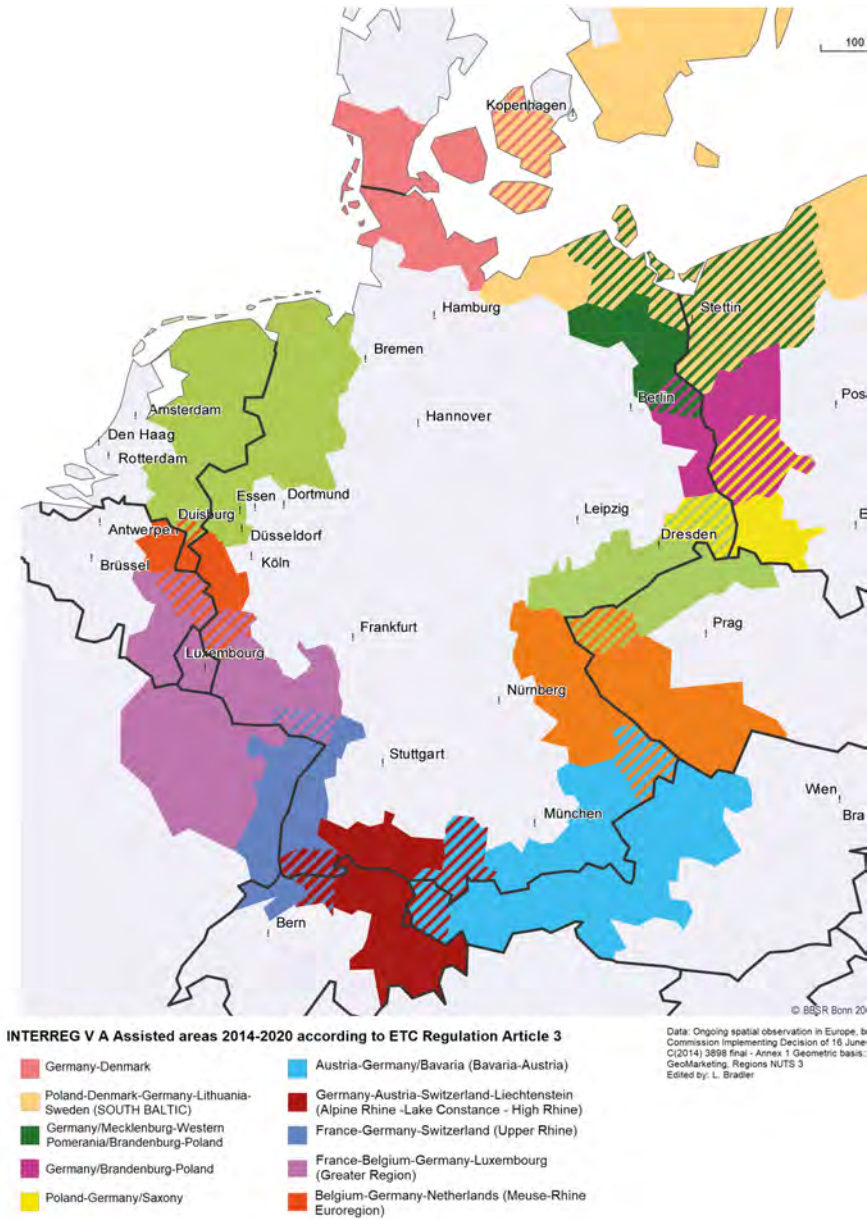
100

Kopenhagen

Hamburg

Stettin

Bremen

Amsterdam

Hannover

Berlin

Pos

Den Haag

Rotterdam

Essen

Dortmund

Duisburg

Antwerpen

Düsseldorf

Leipzig

Dresden

B

Brüssel

Köln

Frankfurt

Prag

Luxembourg

Nürnberg

Stuttgart

Wien

Bra

München

Bern

© BBSR Bonn 20

INTERREG V A Assisted areas 2014-2020 according to ETC Regulation Article 3

Germany-Denmark

Poland-Denmark-Germany-Lithuania-Sweden (SOUTH BALTIC)

Germany/Mecklenburg-Western Pomerania/Brandenburg-Poland

Germany/Brandenburg-Poland

Poland-Germany/Saxony

Austria-Germany/Bavaria (Bavaria-Austria)

Germany-Austria-Switzerland-Liechtenstein (Alpine Rhine -Lake Constance - High Rhine)

France-Germany-Switzerland (Upper Rhine)

France-Belgium-Germany-Luxembourg (Greater Region)

Belgium-Germany-Netherlands (Meuse-Rhine Euroregion)

Data: Ongoing spatial observation in Europe, b
Commission Implementing Decision of 16 June
C(2014) 3898 final - Annex 1 Geometric basis:
GeoMarketing, Regions NUTS 3
Edited by: L. Bradler